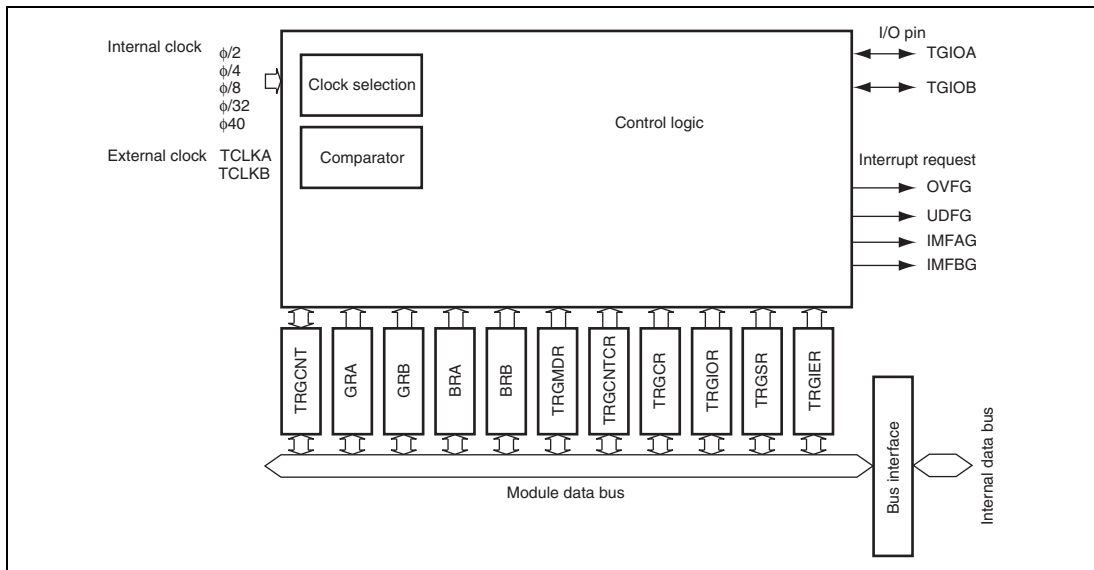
Internal clock
$\phi/2$
$\phi/4$
$\phi/8$
$\phi/32$
$\phi40$

External clock TCLKA
TCLKB

Clock selection

Comparator

Control logic

I/O pin
TGIOA
TGIOB

Interrupt request
OVFG
UDFG
IMFAG
IMFBG

TRGCNT
GRA
GRB
BRA
BRB
TRGMDR
TRGCNTCR
TRGCR
TRGIOR
TRGSR
TRGIER

Bus interface

Internal data bus

Module data bus